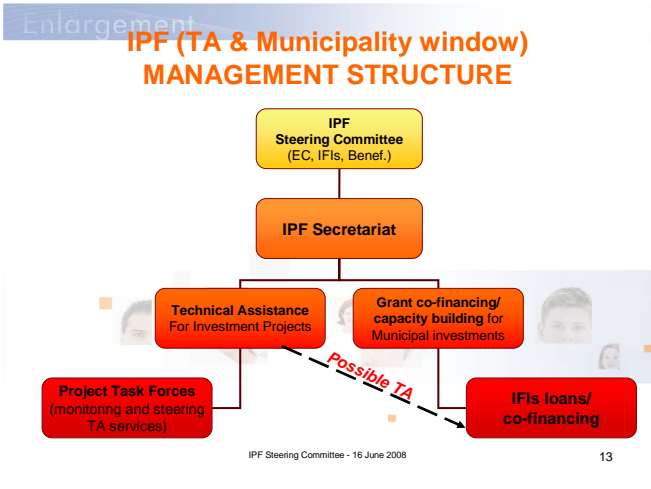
Enlargement

IPF (TA & Municipality window) MANAGEMENT STRUCTURE

IPF
Steering Committee
(EC, IFIs, Benef.)

IPF Secretariat

Technical Assistance
For Investment Projects

Grant co-financing/ capacity building for Municipal investments

Project Task Forces
(monitoring and steering TA services)

Possible TA

IFIs loans/ co-financing

IPF Steering Committee - 16 June 2008

13